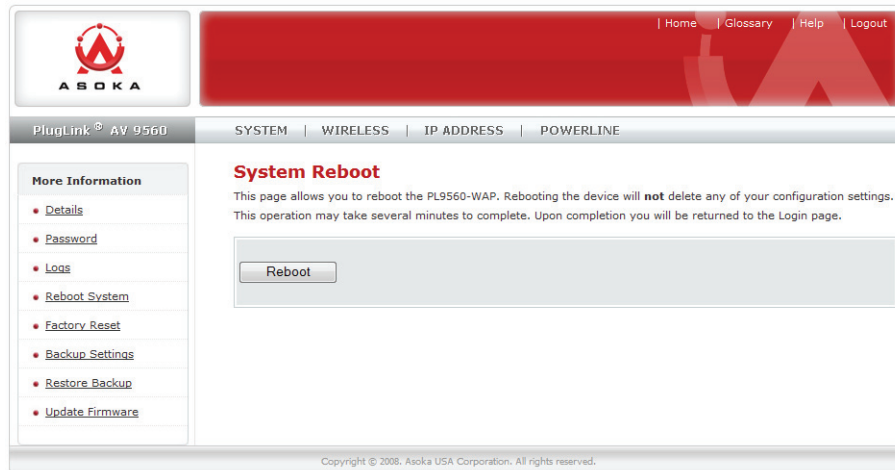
ASOKA

| Home | Glossary | Help | Logout

PlugLink® AV 9560

SYSTEM | WIRELESS | IP ADDRESS | POWERLINE

More Information

Details

Password

Logs

Reboot System

Factory Reset

Backup Settings

Restore Backup

Update Firmware

System Reboot

This page allows you to reboot the PL9560-WAP. Rebooting the device will **not** delete any of your configuration settings. This operation may take several minutes to complete. Upon completion you will be returned to the Login page.

Reboot

Copyright © 2008. Asoka USA Corporation. All rights reserved.